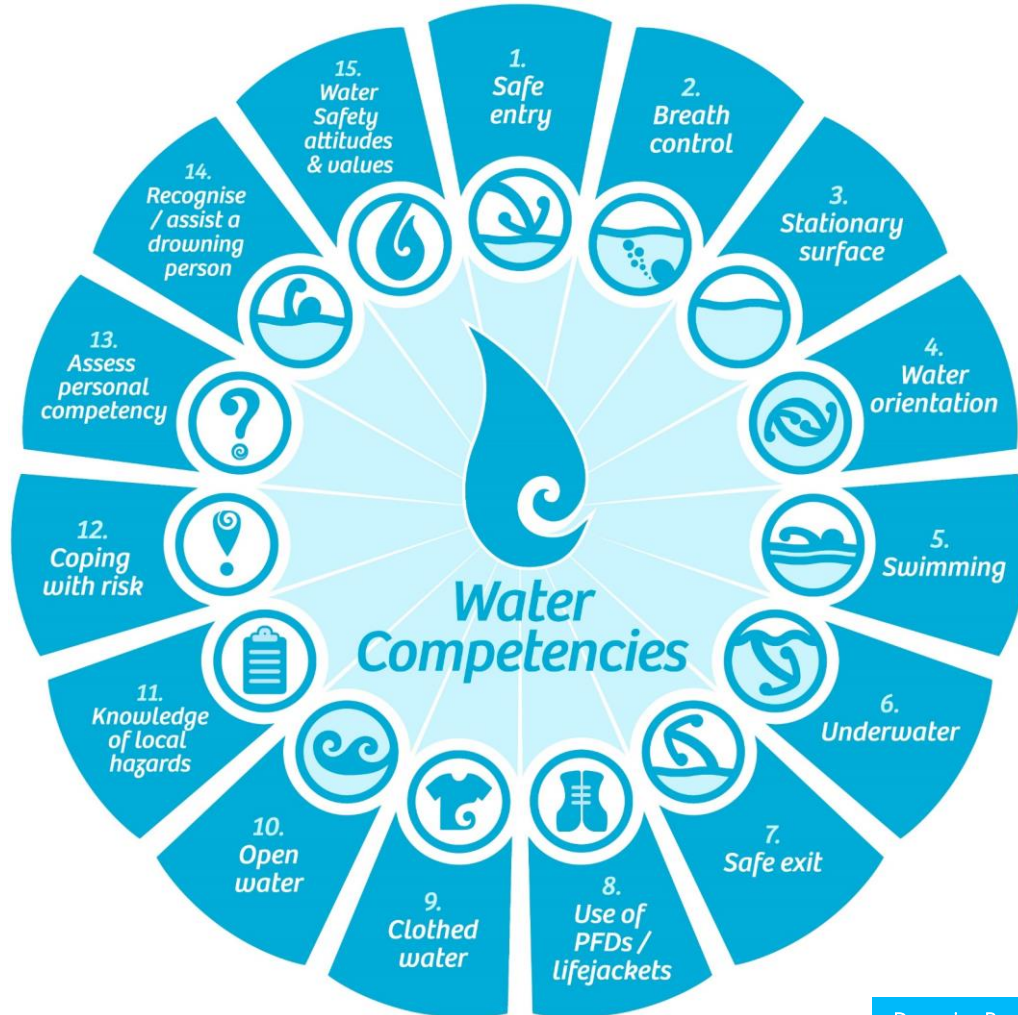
Water Competencies

1. Safe entry

2. Breath control

3. Stationary surface

4. Water orientation

5. Swimming

6. Underwater

7. Safe exit

8. Use of PFDs / lifejackets

9. Clothed water

10. Open water

11. Knowledge of local hazards

12. Coping with risk

13. Assess personal competency

14. Recognise / assist a drowning person

15. Water Safety attitudes & values

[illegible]